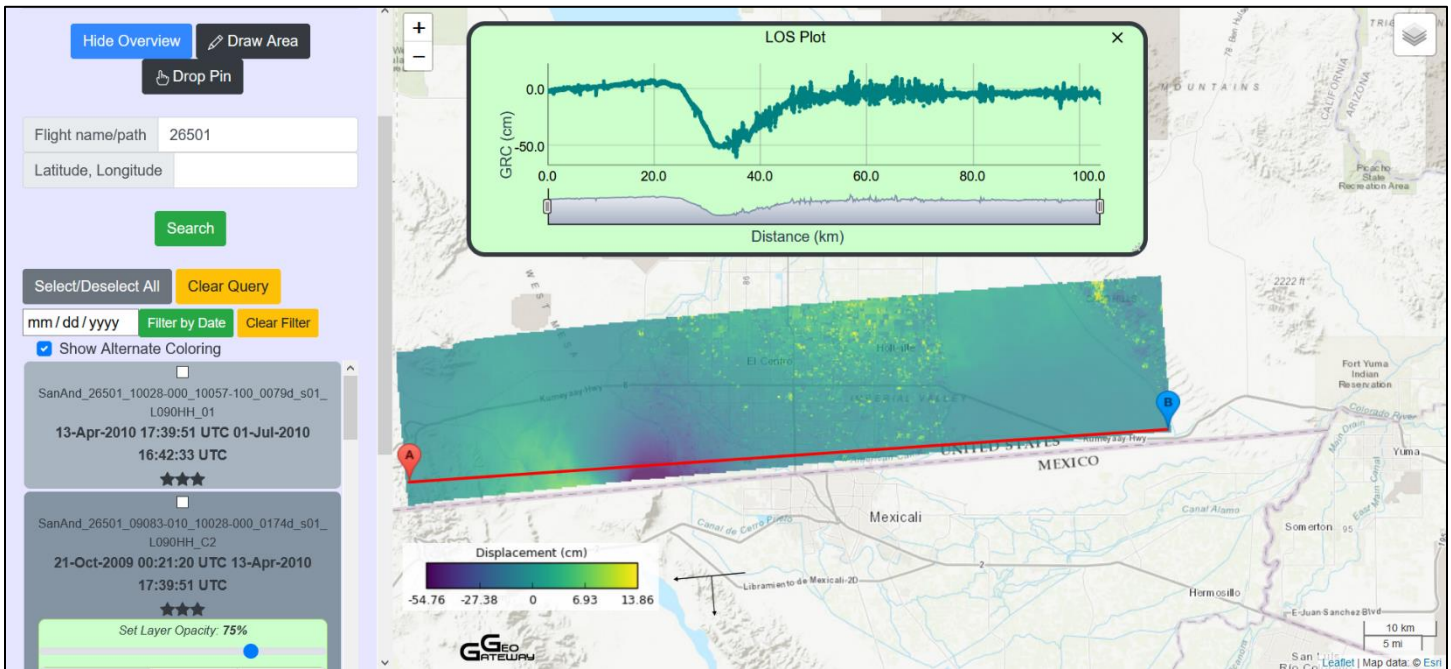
Hide Overview
Draw Area
Drop Pin

Flight name/path 26501
Latitude, Longitude

Search

Select/Deselect All
Clear Query

mm / dd / yyyy
Filter by Date
Clear Filter

Show Alternate Coloring

SanAnd_26501_10028-000_10057-100_0079d_s01_L090HH_01
13-Apr-2010 17:39:51 UTC 01-Jul-2010 16:42:33 UTC
★★★

SanAnd_26501_09083-010_10028-000_0174d_s01_L090HH_C2
21-Oct-2009 00:21:20 UTC 13-Apr-2010 17:39:51 UTC
★★★

Set Layer Opacity: 75%

+
−

LOS Plot
×
0.0
-50.0
GRC (cm)
0.0
20.0
40.0
60.0
80.0
100.0
Distance (km)

MOUNTAINS
CALIFORNIA
ARIZONA
Picacho State Recreation Area
WEST MESA
El Centro
Holtville
IMPERIAL VALLEY
2222 ft
Fort Yuma Indian Reservation
Colorado River
Kumeyaay Hwy
UNITED STATES
MEXICO
Yuma
A
B
Mexicali
Canal de Cerro Prieto
Canal Alamo
Somerton
Libramiento de Mexicali-2D
Hermosillo
E-Juan Sanchez Blvd
San Luis Rio C
10 km
5 mi
Leaflet | Map data: © Esri

Displacement (cm)
-54.76 -27.38 0 6.93 13.86

GEO GATEWAY